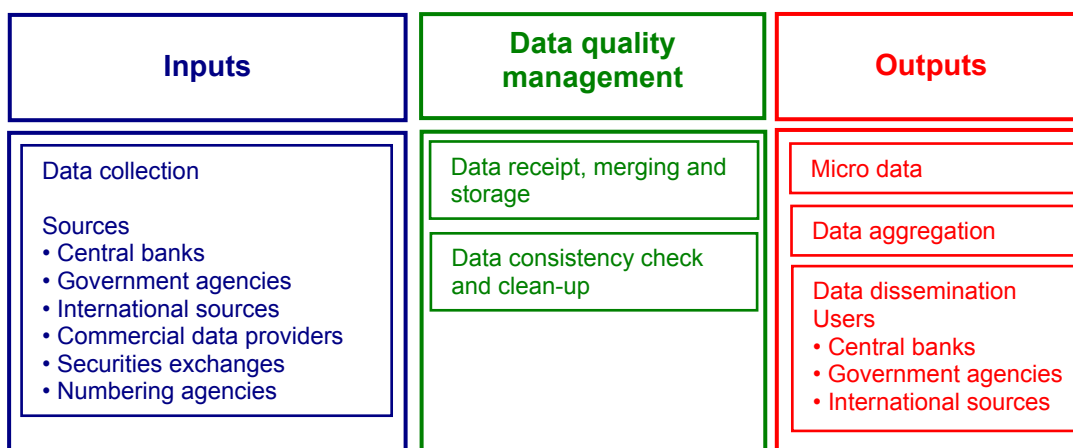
Inputs

Data quality management

Outputs

Data collection

Sources
• Central banks
• Government agencies
• International sources
• Commercial data providers
• Securities exchanges
• Numbering agencies

Data receipt, merging and storage

Data consistency check and clean-up

Micro data

Data aggregation

Data dissemination
Users
• Central banks
• Government agencies
• International sources